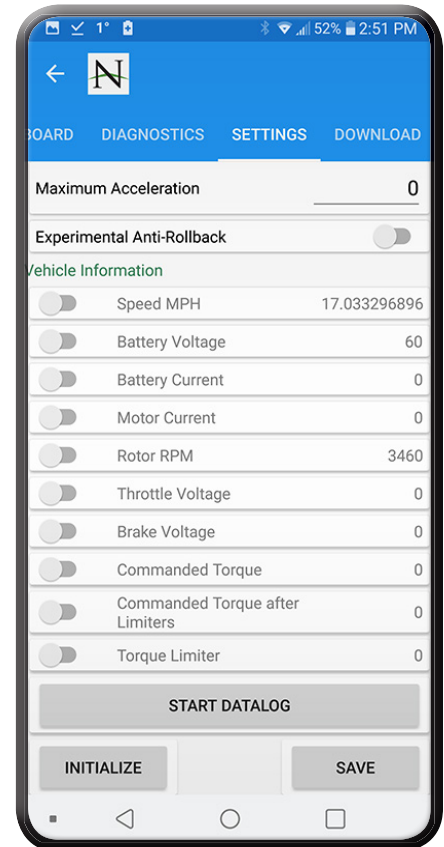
1° 52% 2:51 PM

N

BOARD DIAGNOSTICS SETTINGS DOWNLOAD

Maximum Acceleration 0

Experimental Anti-Rollback

Vehicle Information

| Speed MPH | 17.033296896 |
|---|---|
| Battery Voltage | 60 |
| Battery Current | 0 |
| Motor Current | 0 |
| Rotor RPM | 3460 |
| Throttle Voltage | 0 |
| Brake Voltage | 0 |
| Commanded Torque | 0 |
| Commanded Torque after Limiters | 0 |
| Torque Limiter | 0 |

START DATALOG

INITIALIZE SAVE